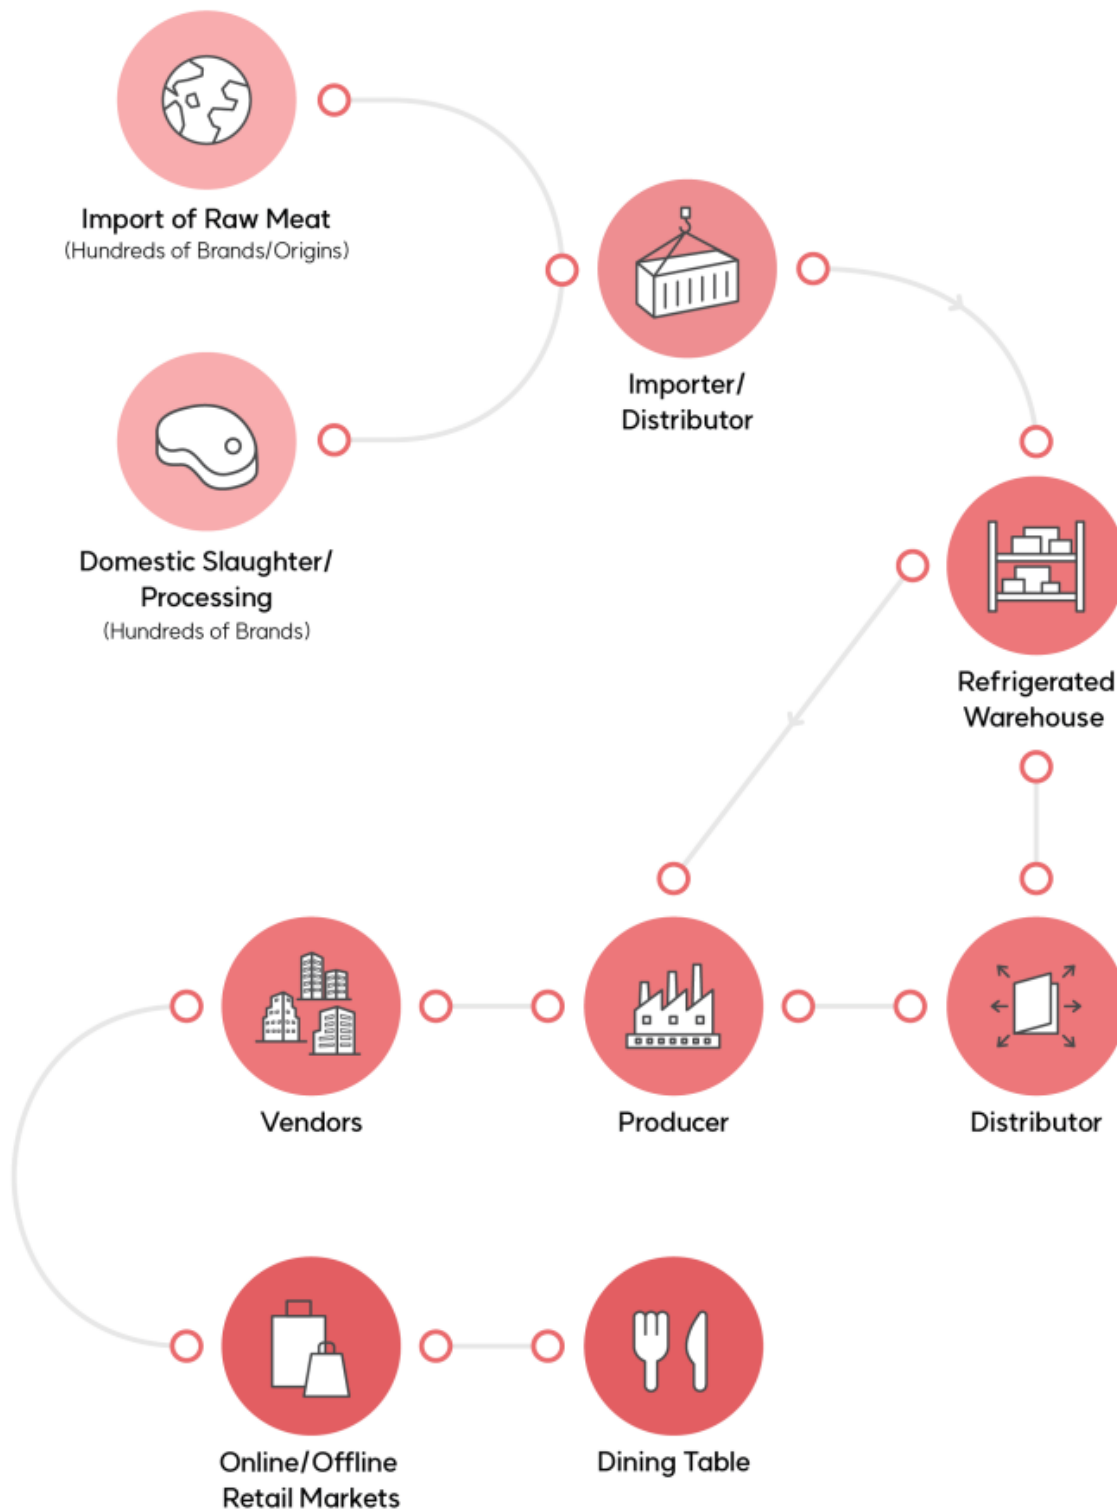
Import of Raw Meat
(Hundreds of Brands/Origins)

Domestic Slaughter/ Processing
(Hundreds of Brands)

Importer/ Distributor

Refrigerated Warehouse

Vendors

Producer

Distributor

Online/Offline Retail Markets

Dining Table